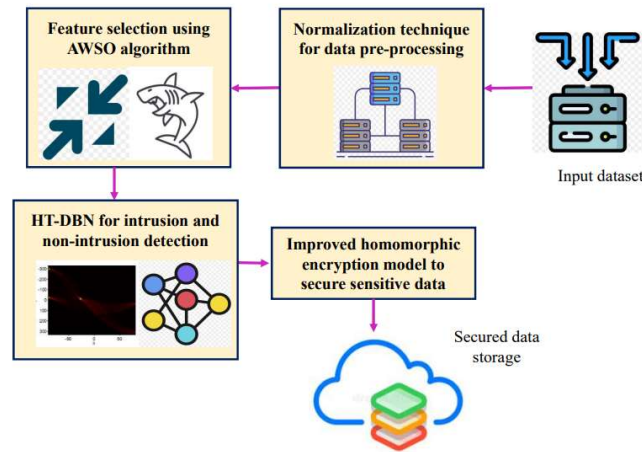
Feature selection using AWSO algorithm

Normalization technique for data pre-processing

Input dataset

HT-DBN for intrusion and non-intrusion detection

Improved homomorphic encryption model to secure sensitive data

Secured data storage